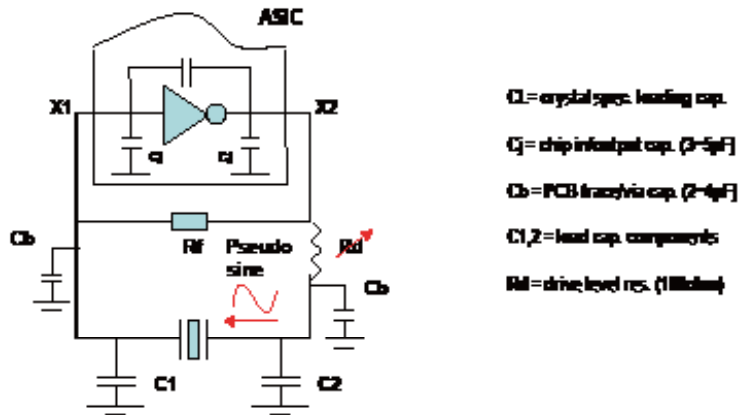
ASIC

X1

X2

Cj

Cj

Cb

Rf

Pseudo sine

Rd

Cb

C1

C2

CL= crystal spec. loading cap.

Cj = chip in/output cap. (3~5pF)

Cb = PCB trace/via cap. (2~4pF)

C1,2 = load cap. components

Rd = drive level res. (1Kohm)